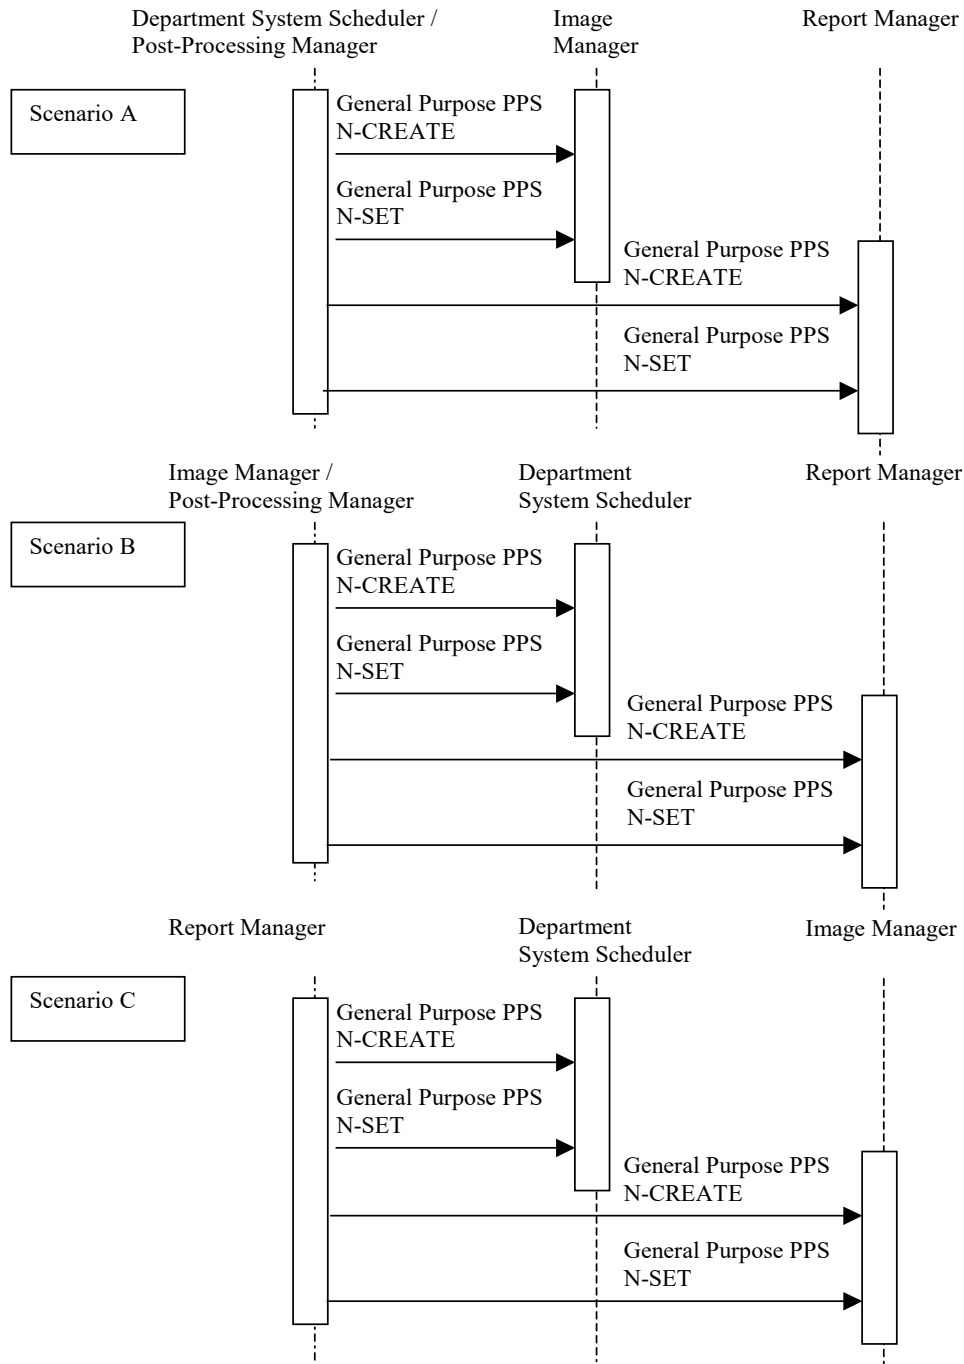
Department System Scheduler / Post-Processing Manager

Image Manager

Report Manager

Scenario A

General Purpose PPS N-CREATE

General Purpose PPS N-SET

General Purpose PPS N-CREATE

General Purpose PPS N-SET

Image Manager / Post-Processing Manager

Department System Scheduler

Report Manager

Scenario B

General Purpose PPS N-CREATE

General Purpose PPS N-SET

General Purpose PPS N-CREATE

General Purpose PPS N-SET

Report Manager

Department System Scheduler

Image Manager

Scenario C

General Purpose PPS N-CREATE

General Purpose PPS N-SET

General Purpose PPS N-CREATE

General Purpose PPS N-SET